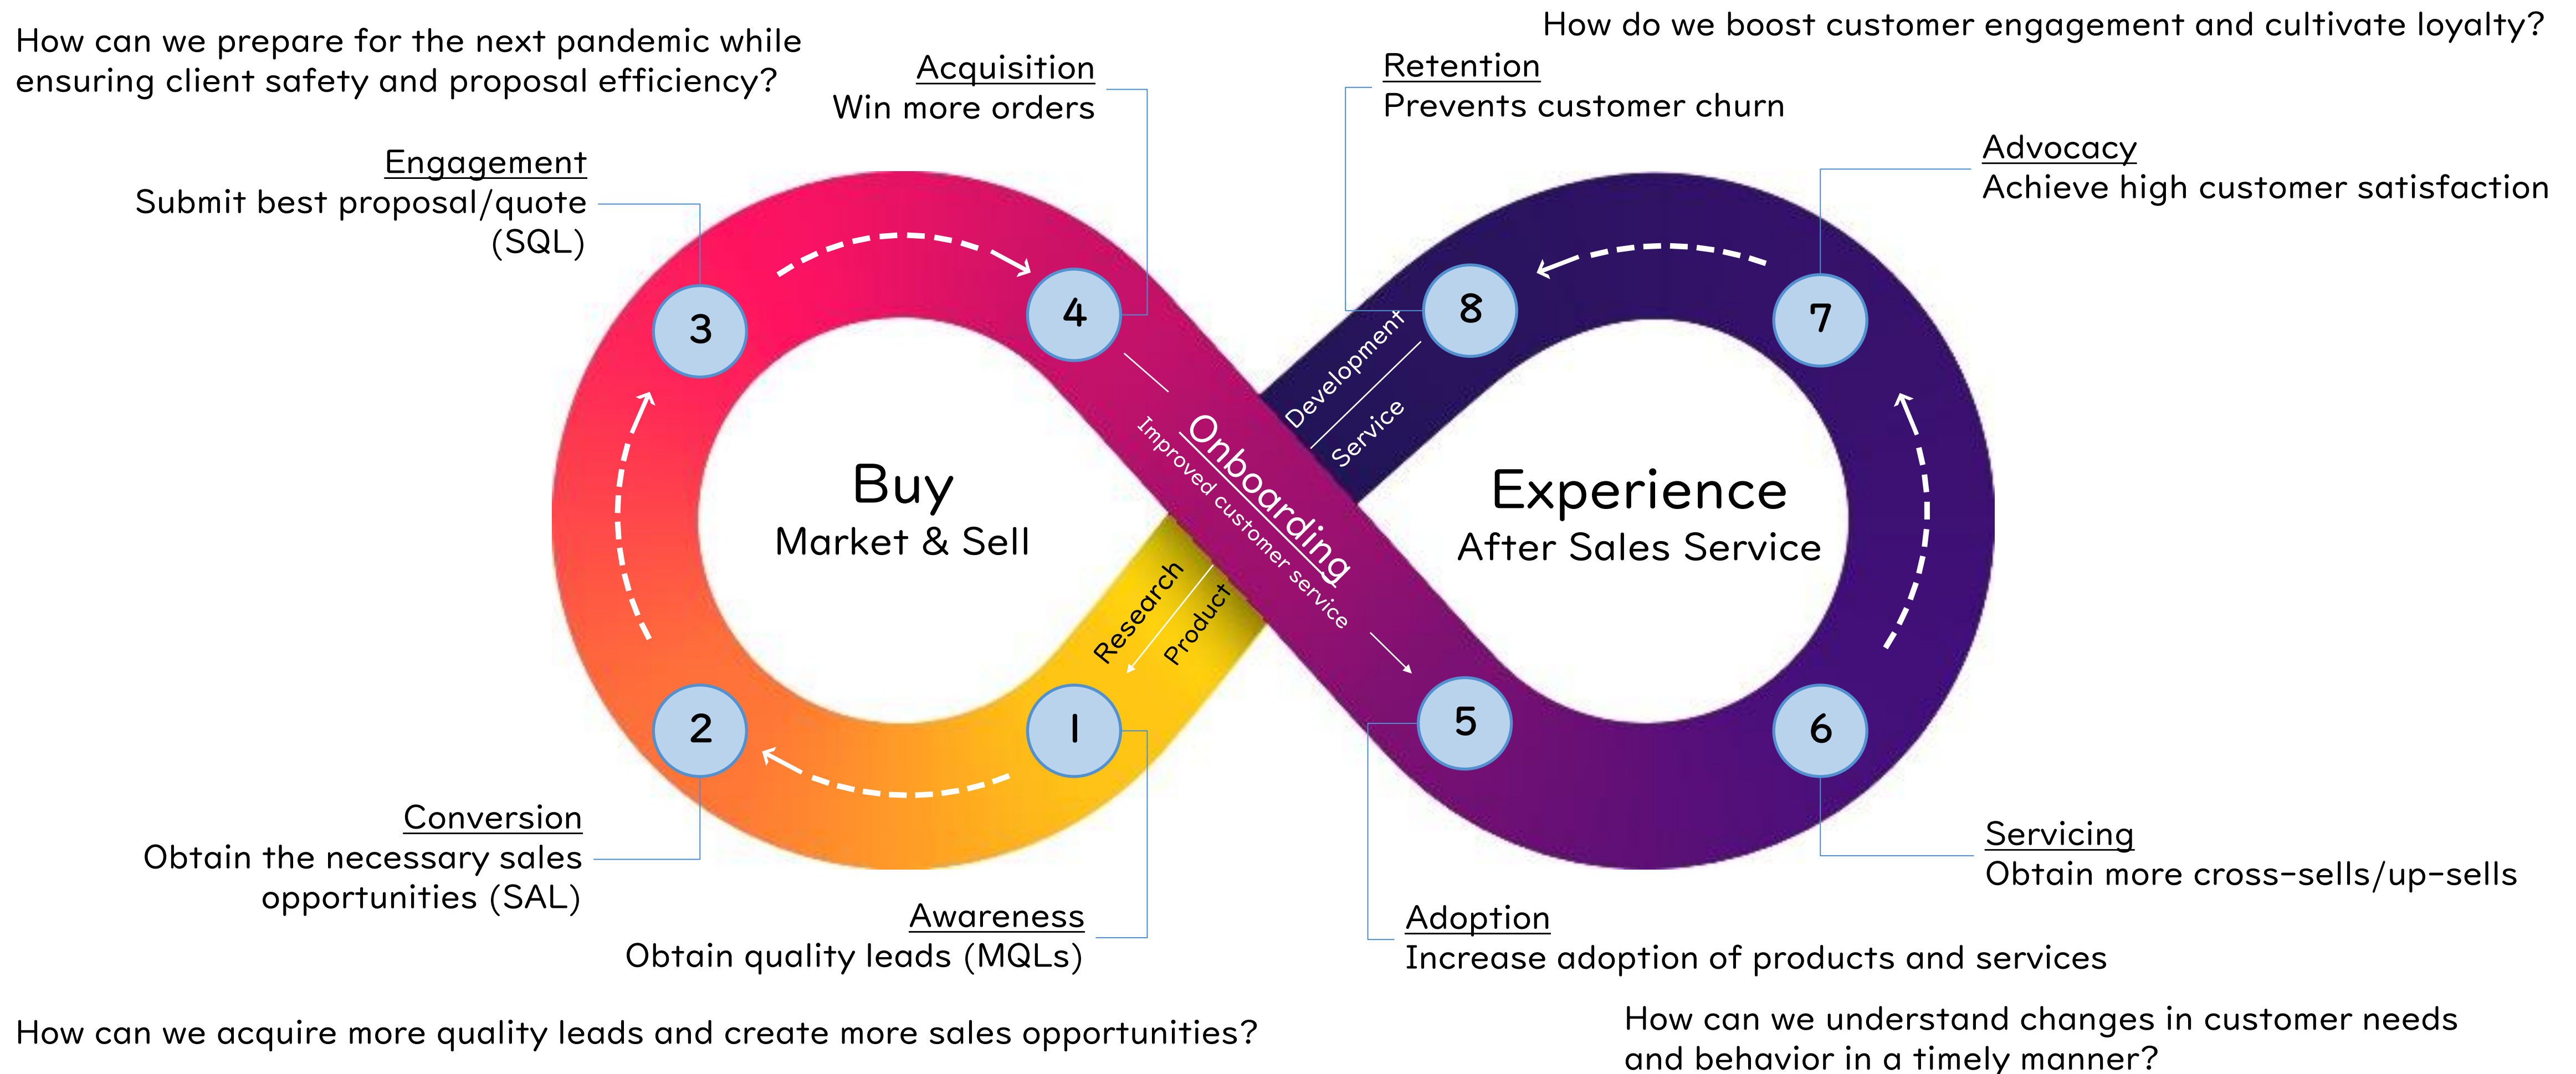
How can we prepare for the next pandemic while ensuring client safety and proposal efficiency?

How do we boost customer engagement and cultivate loyalty?

Acquisition
Win more orders

Retention
Prevents customer churn

Engagement
Submit best proposal/quote (SQL)

Advocacy
Achieve high customer satisfaction

3

4

8

7

Development

Service

Onboarding

Improved customer service

Buy
Market & Sell

Experience
After Sales Service

Research

Product

2

1

5

6

Conversion
Obtain the necessary sales opportunities (SAL)

Servicing
Obtain more cross-sells/up-sells

Awareness
Obtain quality leads (MQLs)

Adoption
Increase adoption of products and services

How can we acquire more quality leads and create more sales opportunities?

How can we understand changes in customer needs and behavior in a timely manner?